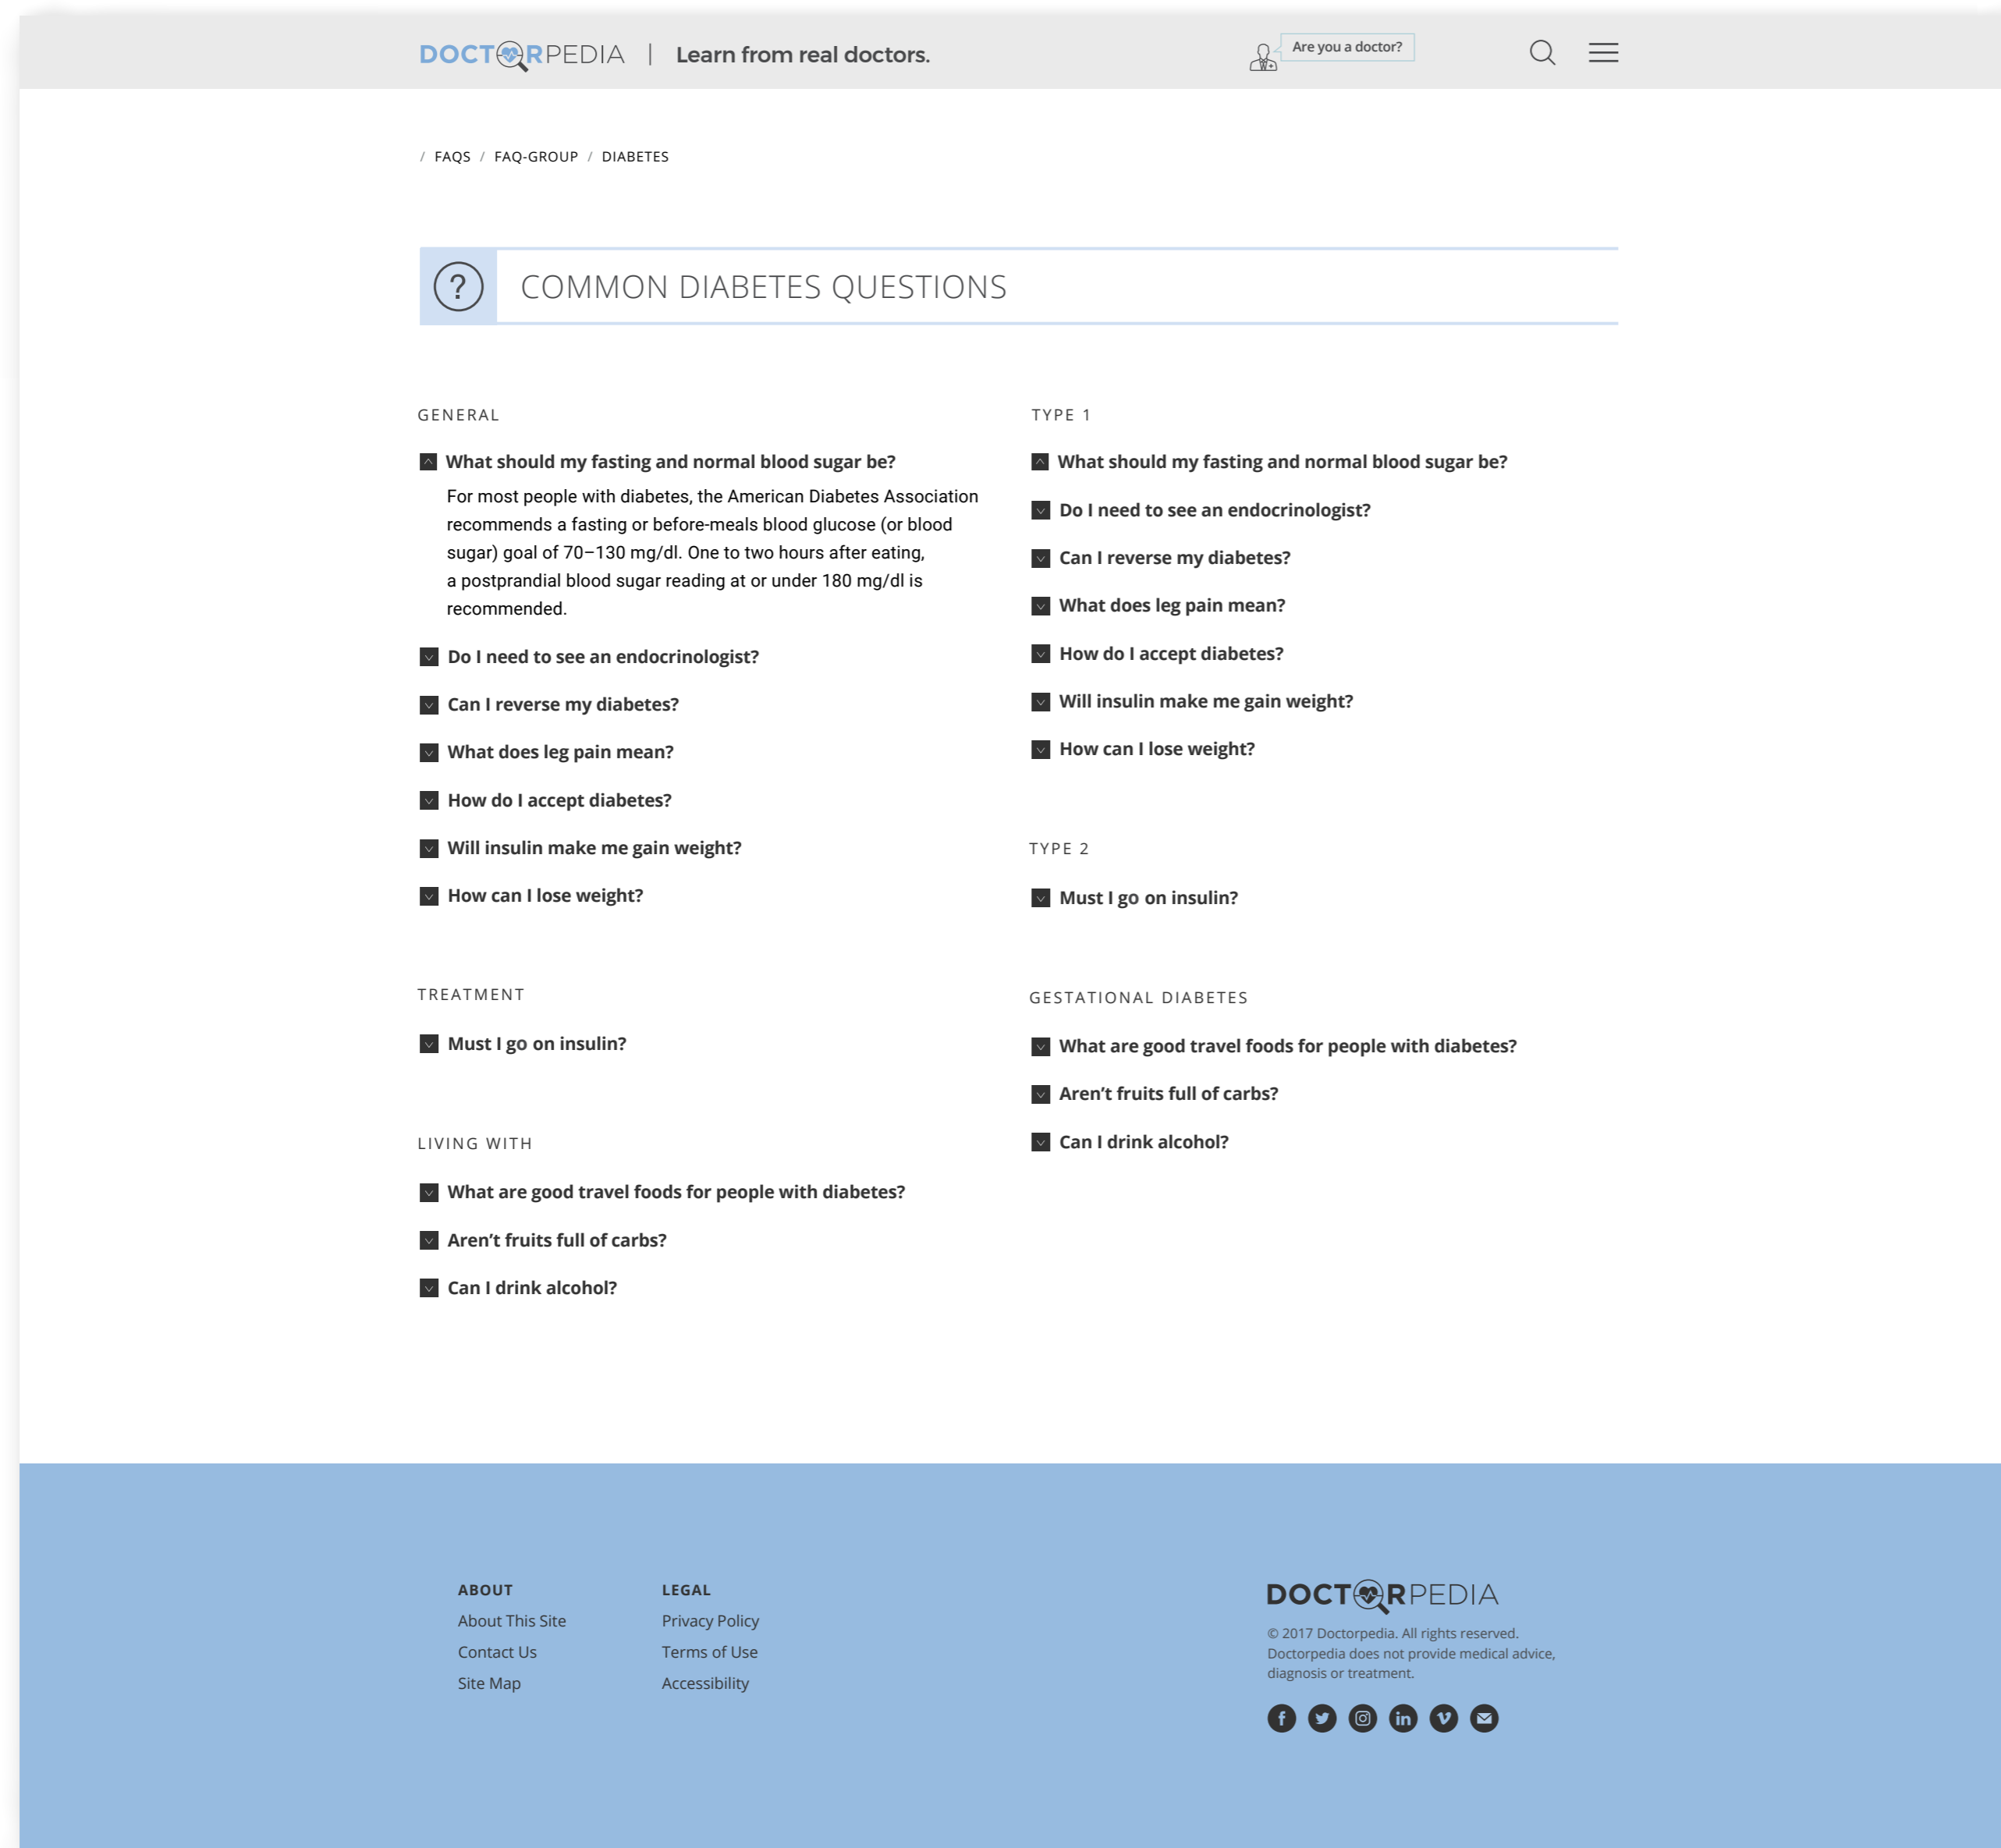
DOCTORPEDIA | Learn from real doctors.

Are you a doctor?

/ FAQS / FAQ-GROUP / DIABETES

COMMON DIABETES QUESTIONS

GENERAL

What should my fasting and normal blood sugar be?

For most people with diabetes, the American Diabetes Association recommends a fasting or before-meals blood glucose (or blood sugar) goal of 70–130 mg/dl. One to two hours after eating, a postprandial blood sugar reading at or under 180 mg/dl is recommended.

Do I need to see an endocrinologist?

Can I reverse my diabetes?

What does leg pain mean?

How do I accept diabetes?

Will insulin make me gain weight?

How can I lose weight?

TREATMENT

Must I go on insulin?

LIVING WITH

What are good travel foods for people with diabetes?

Aren't fruits full of carbs?

Can I drink alcohol?

TYPE 1

What should my fasting and normal blood sugar be?

Do I need to see an endocrinologist?

Can I reverse my diabetes?

What does leg pain mean?

How do I accept diabetes?

Will insulin make me gain weight?

How can I lose weight?

TYPE 2

Must I go on insulin?

GESTATIONAL DIABETES

What are good travel foods for people with diabetes?

Aren't fruits full of carbs?

Can I drink alcohol?

ABOUT
About This Site
Contact Us
Site Map

LEGAL
Privacy Policy
Terms of Use
Accessibility

DOCTORPEDIA
© 2017 Doctorpedia. All rights reserved.
Doctorpedia does not provide medical advice, diagnosis or treatment.